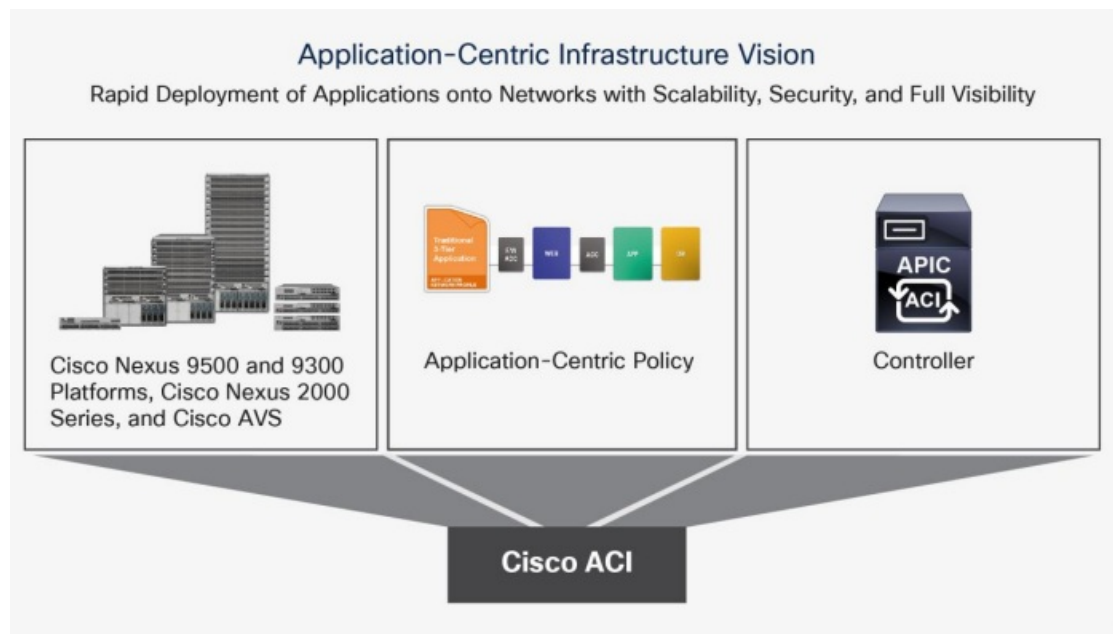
Application-Centric Infrastructure Vision

Rapid Deployment of Applications onto Networks with Scalability, Security, and Full Visibility

Cisco Nexus 9500 and 9300 Platforms, Cisco Nexus 2000 Series, and Cisco AVS

Traditional 3-Tier Application

APP LOCATION NETWORK PROFILE

FW ADC

WEB

ADC

APP

DB

Application-Centric Policy

APIC

ACI

Controller

Cisco ACI